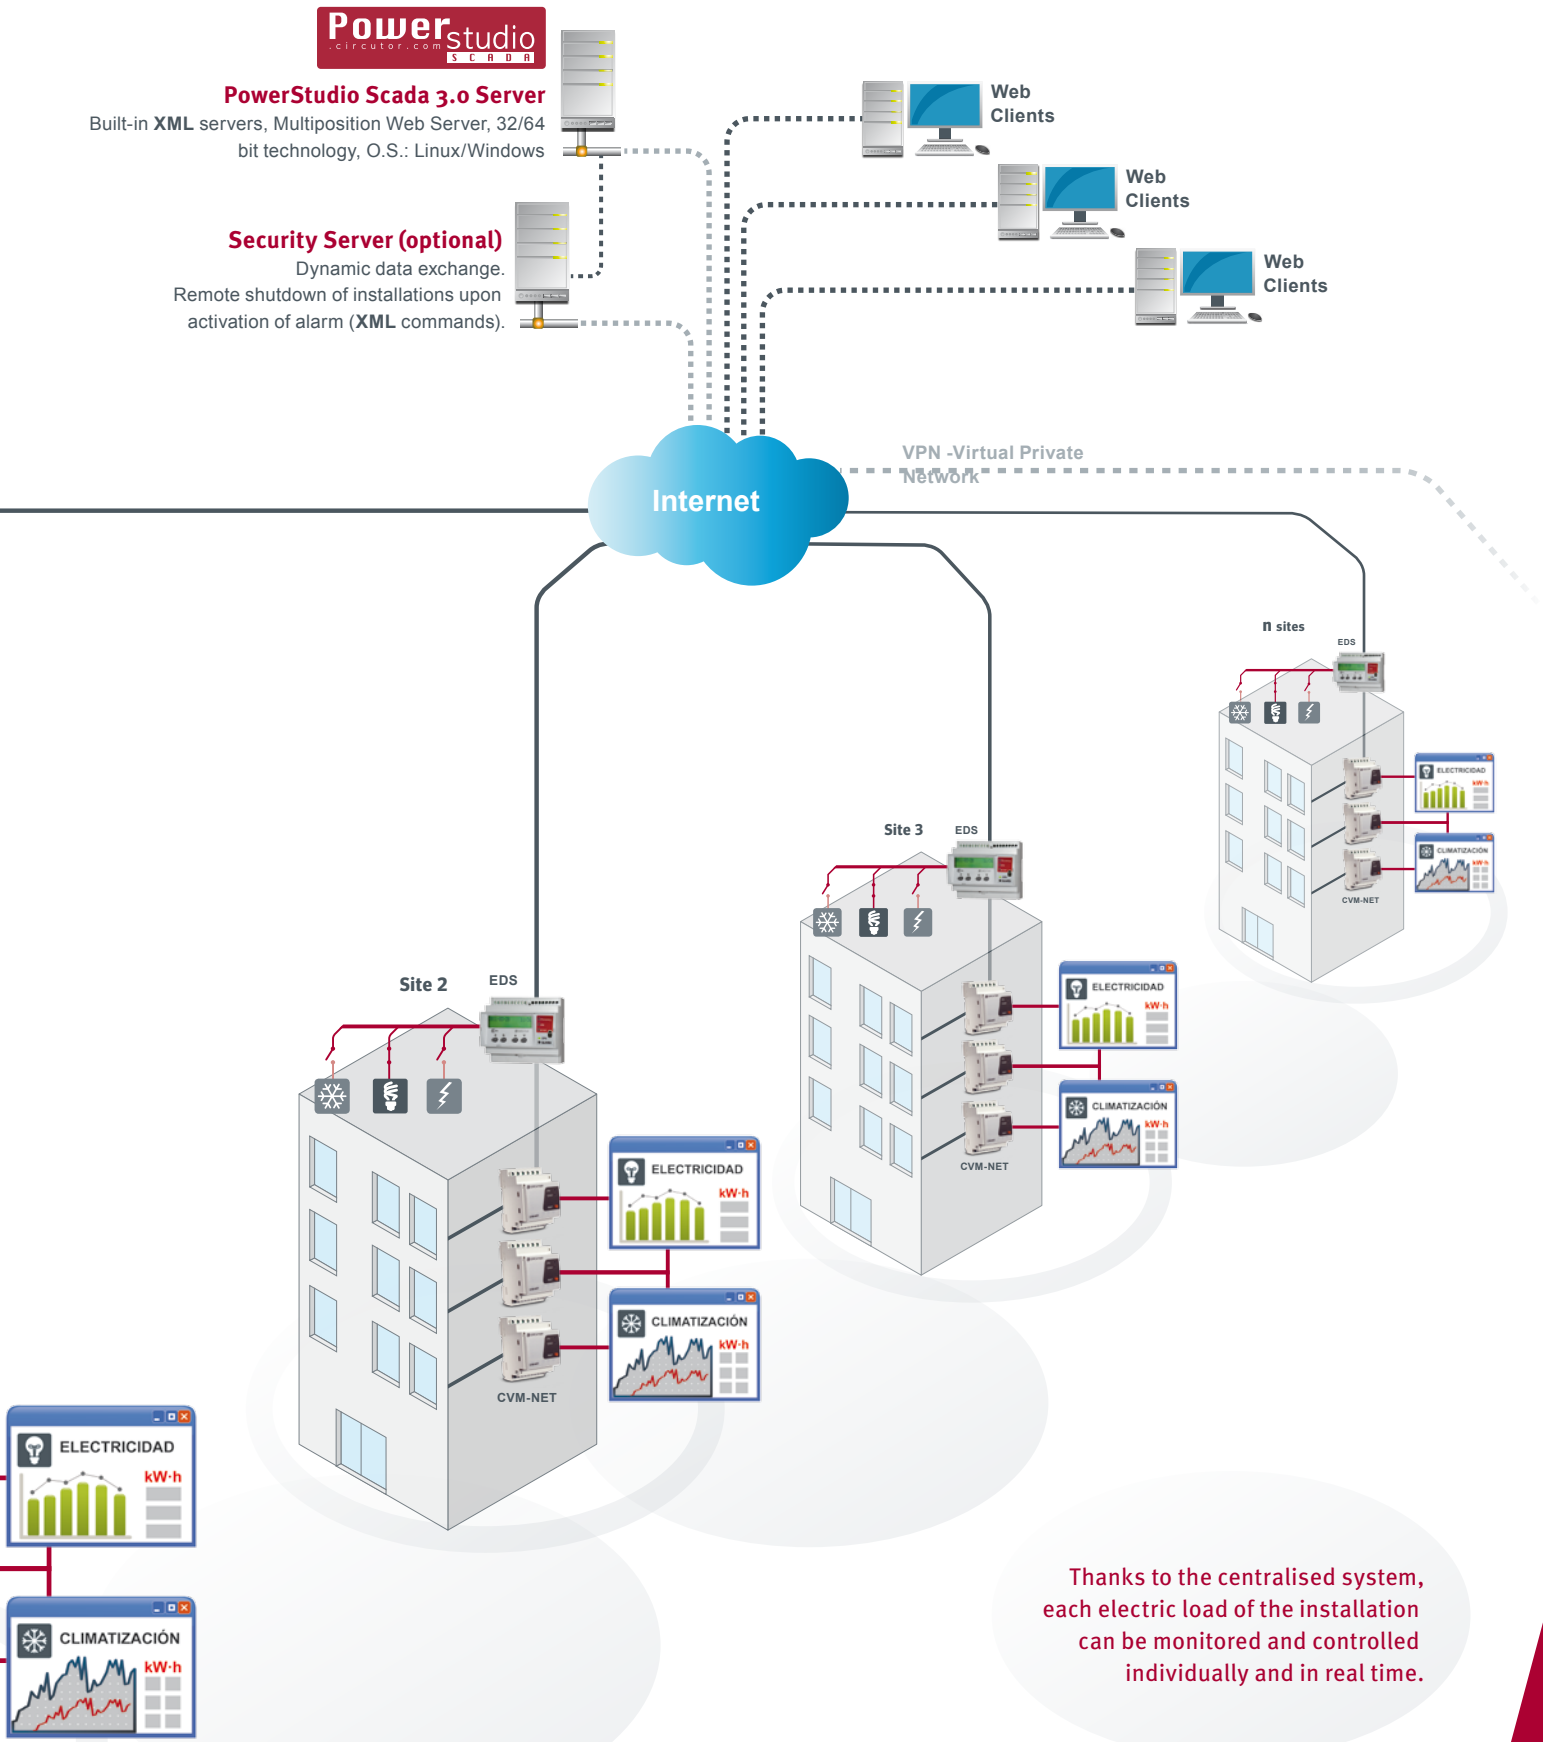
Power studio
.circutor.com
SCADA

PowerStudio Scada 3.0 Server
Built-in XML servers, Multiposition Web Server, 32/64 bit technology, O.S.: Linux/Windows

Security Server (optional)
Dynamic data exchange.
Remote shutdown of installations upon activation of alarm (XML commands).

Web Clients

Web Clients

Web Clients

Internet

VPN -Virtual Private Network

n sites
EDS
ELECTRICIDAD
kW·h
CLIMATIZACIÓN
kW·h
CVM-NET

Site 3
EDS
ELECTRICIDAD
kW·h
CLIMATIZACIÓN
kW·h
CVM-NET

Site 2
EDS
ELECTRICIDAD
kW·h
CLIMATIZACIÓN
kW·h
CVM-NET

ELECTRICIDAD
kW·h
CLIMATIZACIÓN
kW·h

Thanks to the centralised system, each electric load of the installation can be monitored and controlled individually and in real time.